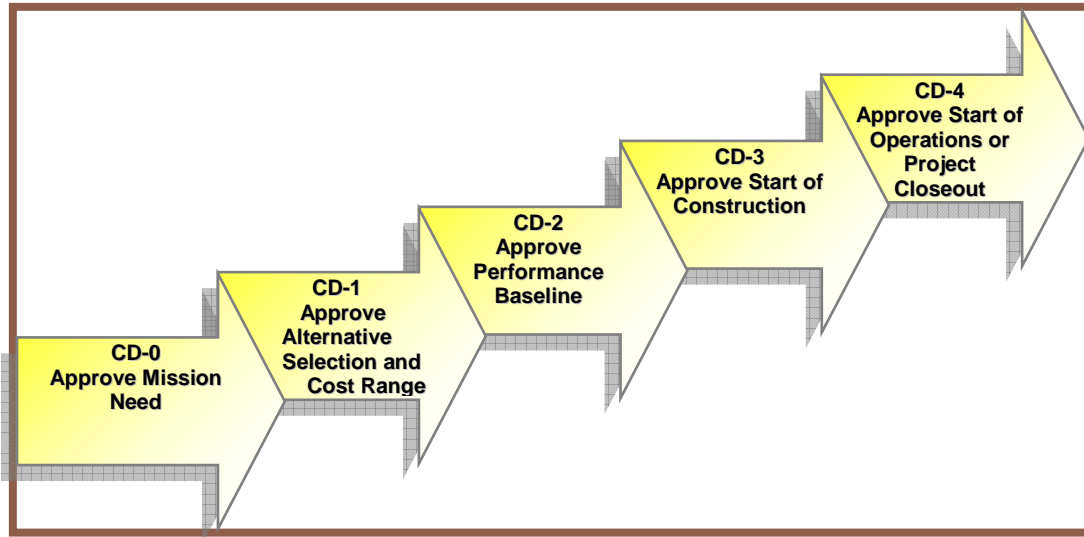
CD-0
Approve Mission Need

CD-1
Approve Alternative Selection and Cost Range

CD-2
Approve Performance Baseline

CD-3
Approve Start of Construction

CD-4
Approve Start of Operations or Project Closeout